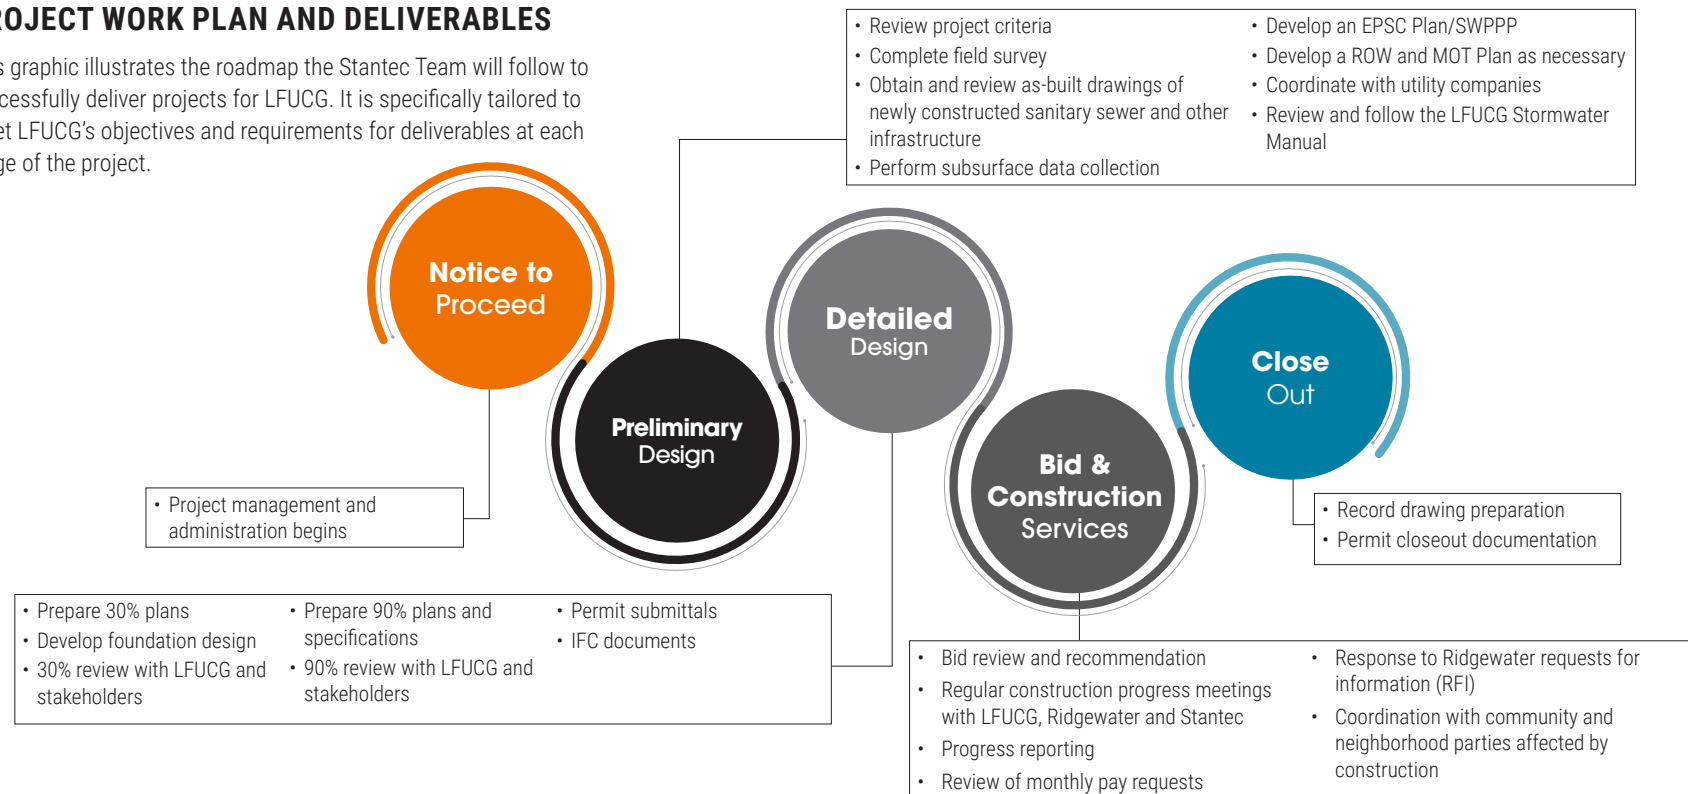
OJECT WORK PLAN AND DELIVERABLES

s graphic illustrates the roadmap the Stantec Team will follow to cessfully deliver projects for LFUCG. It is specifically tailored to et LFUCG's objectives and requirements for deliverables at each ge of the project.

• Review project criteria
• Complete field survey
• Obtain and review as-built drawings of newly constructed sanitary sewer and other infrastructure
• Perform subsurface data collection

• Develop an EPSC Plan/SWPPP
• Develop a ROW and MOT Plan as necessary
• Coordinate with utility companies
• Review and follow the LFUCG Stormwater Manual

Notice to Proceed

Preliminary Design

Detailed Design

Bid & Construction Services

Close Out

• Project management and administration begins

• Record drawing preparation
• Permit closeout documentation

• Prepare 30% plans
• Develop foundation design
• 30% review with LFUCG and stakeholders

• Prepare 90% plans and specifications
• 90% review with LFUCG and stakeholders

• Permit submittals
• IFC documents

• Bid review and recommendation
• Regular construction progress meetings with LFUCG, Ridgewater and Stantec
• Progress reporting
• Review of monthly pay requests

• Response to Ridgewater requests for information (RFI)
• Coordination with community and neighborhood parties affected by construction